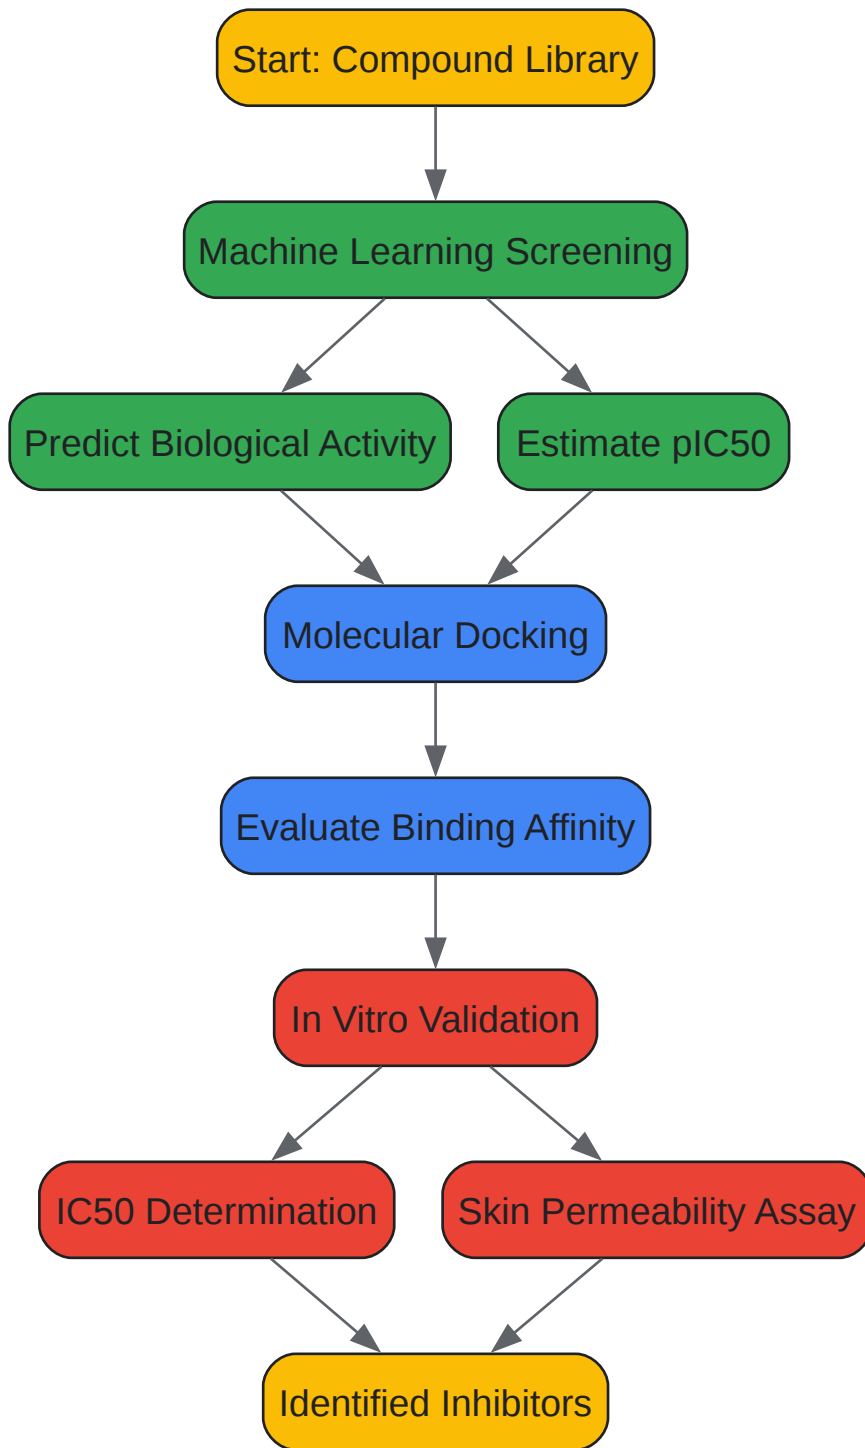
Start: Compound Library

Machine Learning Screening

Predict Biological Activity

Estimate pIC50

Molecular Docking

Evaluate Binding Affinity

In Vitro Validation

IC50 Determination

Skin Permeability Assay

Identified Inhibitors